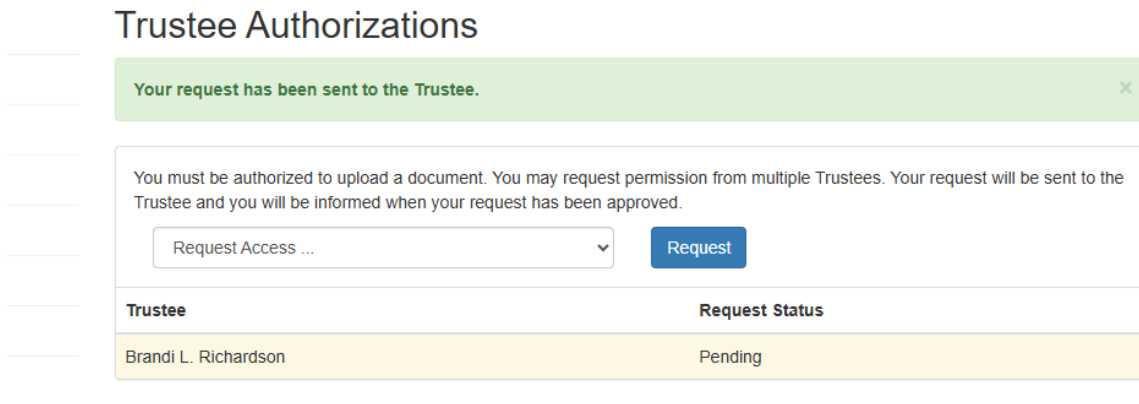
Trustee Authorizations

Your request has been sent to the Trustee.

×

You must be authorized to upload a document. You may request permission from multiple Trustees. Your request will be sent to the Trustee and you will be informed when your request has been approved.

Request Access ...

Request

| Trustee | Request Status |
|---|---|
| Brandi L. Richardson | Pending |